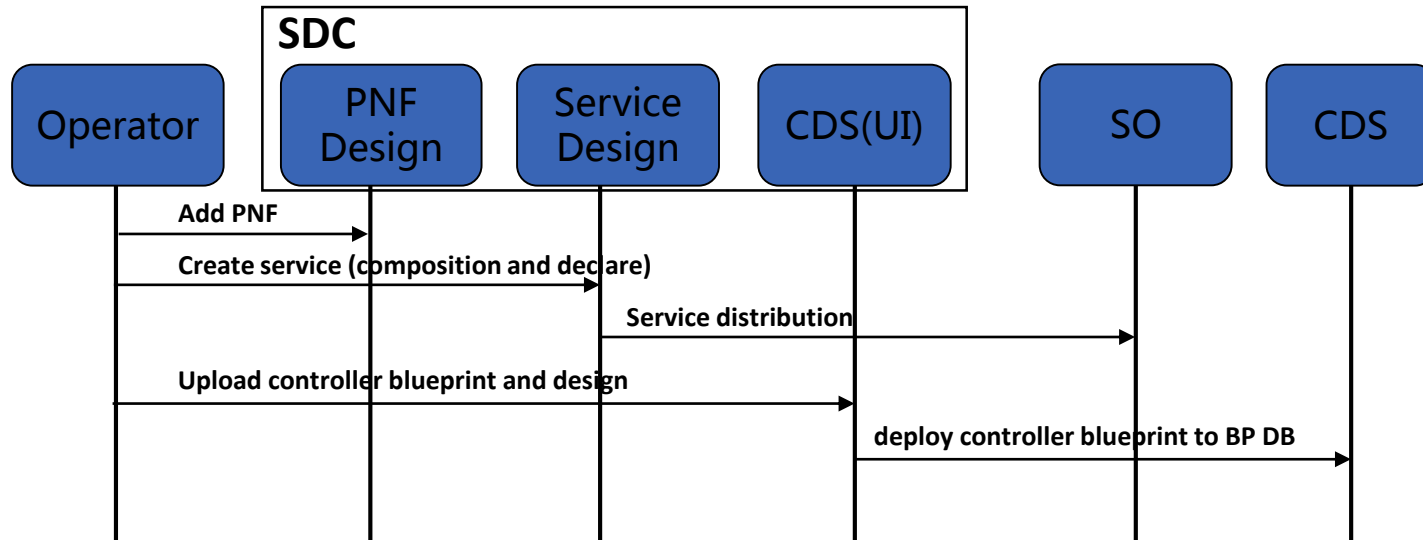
SDC

Operator

PNF Design

Service Design

CDS(UI)

SO

CDS

Add PNF

Create service (composition and declare)

Service distribution

Upload controller blueprint and design

deploy controller blueprint to BP DB